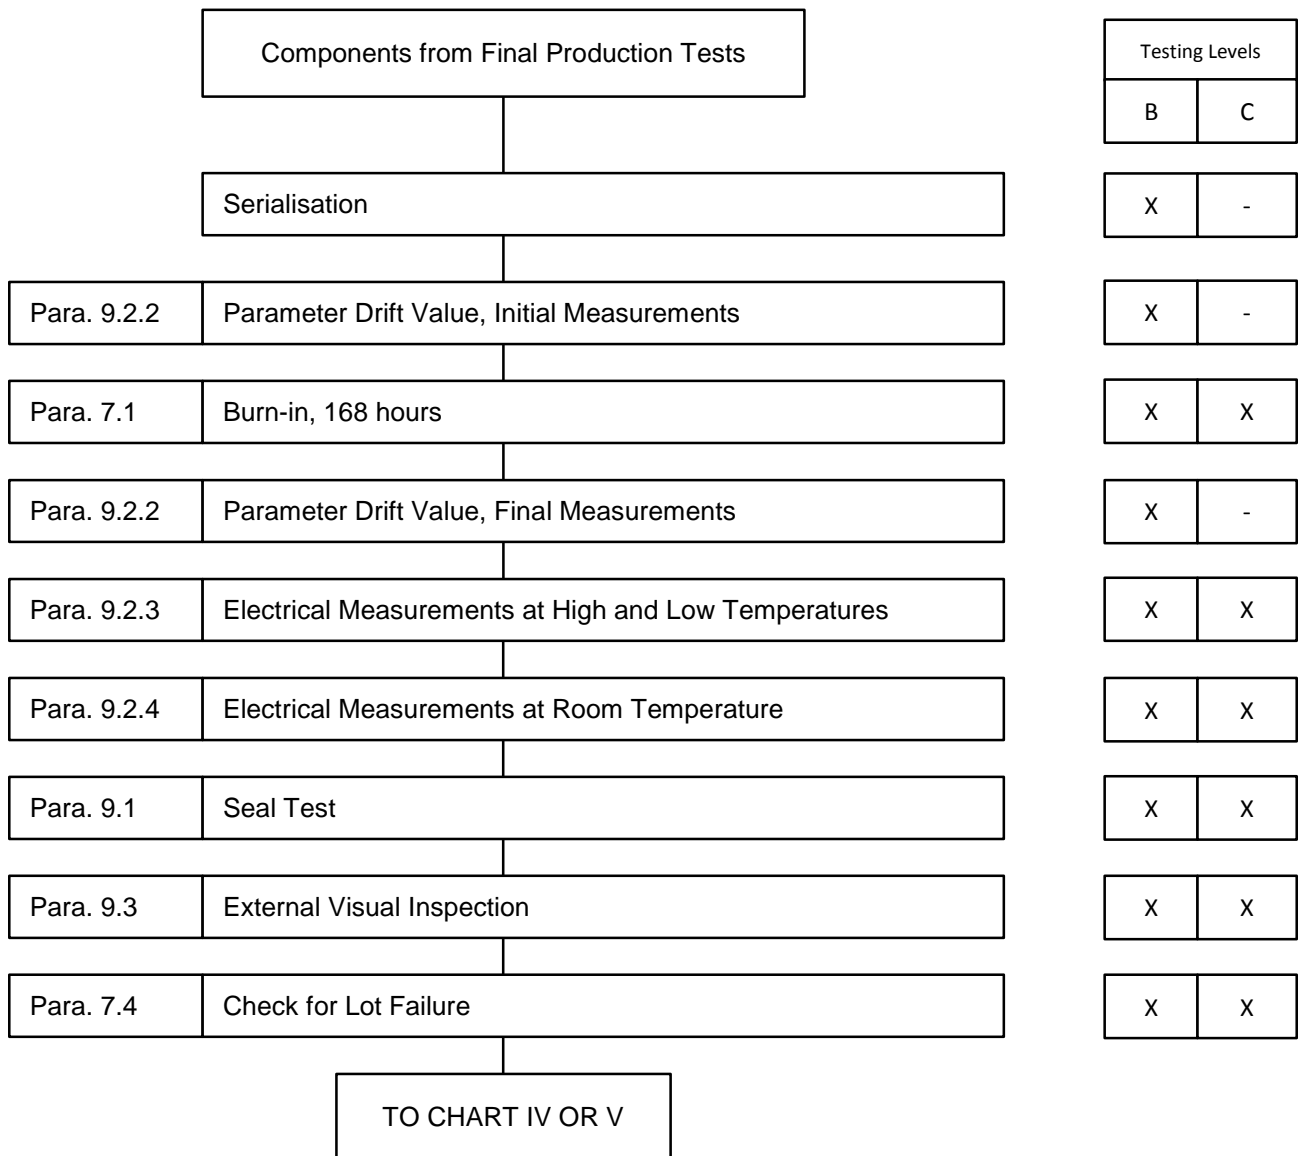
Components from Final Production Tests

| Testing Levels | |
|---|---|
| B | C |

Serialisation

| X | - |
|---|---|

Para. 9.2.2 Parameter Drift Value, Initial Measurements

| X | - |
|---|---|

Para. 7.1 Burn-in, 168 hours

| X | X |
|---|---|

Para. 9.2.2 Parameter Drift Value, Final Measurements

| X | - |
|---|---|

Para. 9.2.3 Electrical Measurements at High and Low Temperatures

| X | X |
|---|---|

Para. 9.2.4 Electrical Measurements at Room Temperature

| X | X |
|---|---|

Para. 9.1 Seal Test

| X | X |
|---|---|

Para. 9.3 External Visual Inspection

| X | X |
|---|---|

Para. 7.4 Check for Lot Failure

| X | X |
|---|---|

TO CHART IV OR V